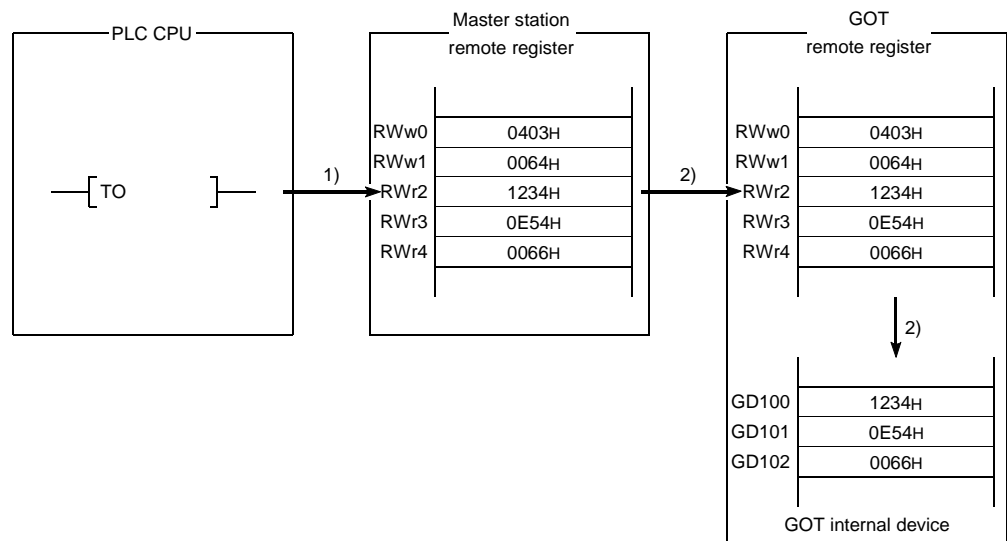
PLC CPU

TO

1)

Master station
remote register

| | |
|---|---|
| RWw0 | 0403H |
| RWw1 | 0064H |
| RWr2 | 1234H |
| RWr3 | 0E54H |
| RWr4 | 0066H |

2)

GOT
remote register

| | |
|---|---|
| RWw0 | 0403H |
| RWw1 | 0064H |
| RWr2 | 1234H |
| RWr3 | 0E54H |
| RWr4 | 0066H |

2)

| | |
|---|---|
| GD100 | 1234H |
| GD101 | 0E54H |
| GD102 | 0066H |

GOT internal device